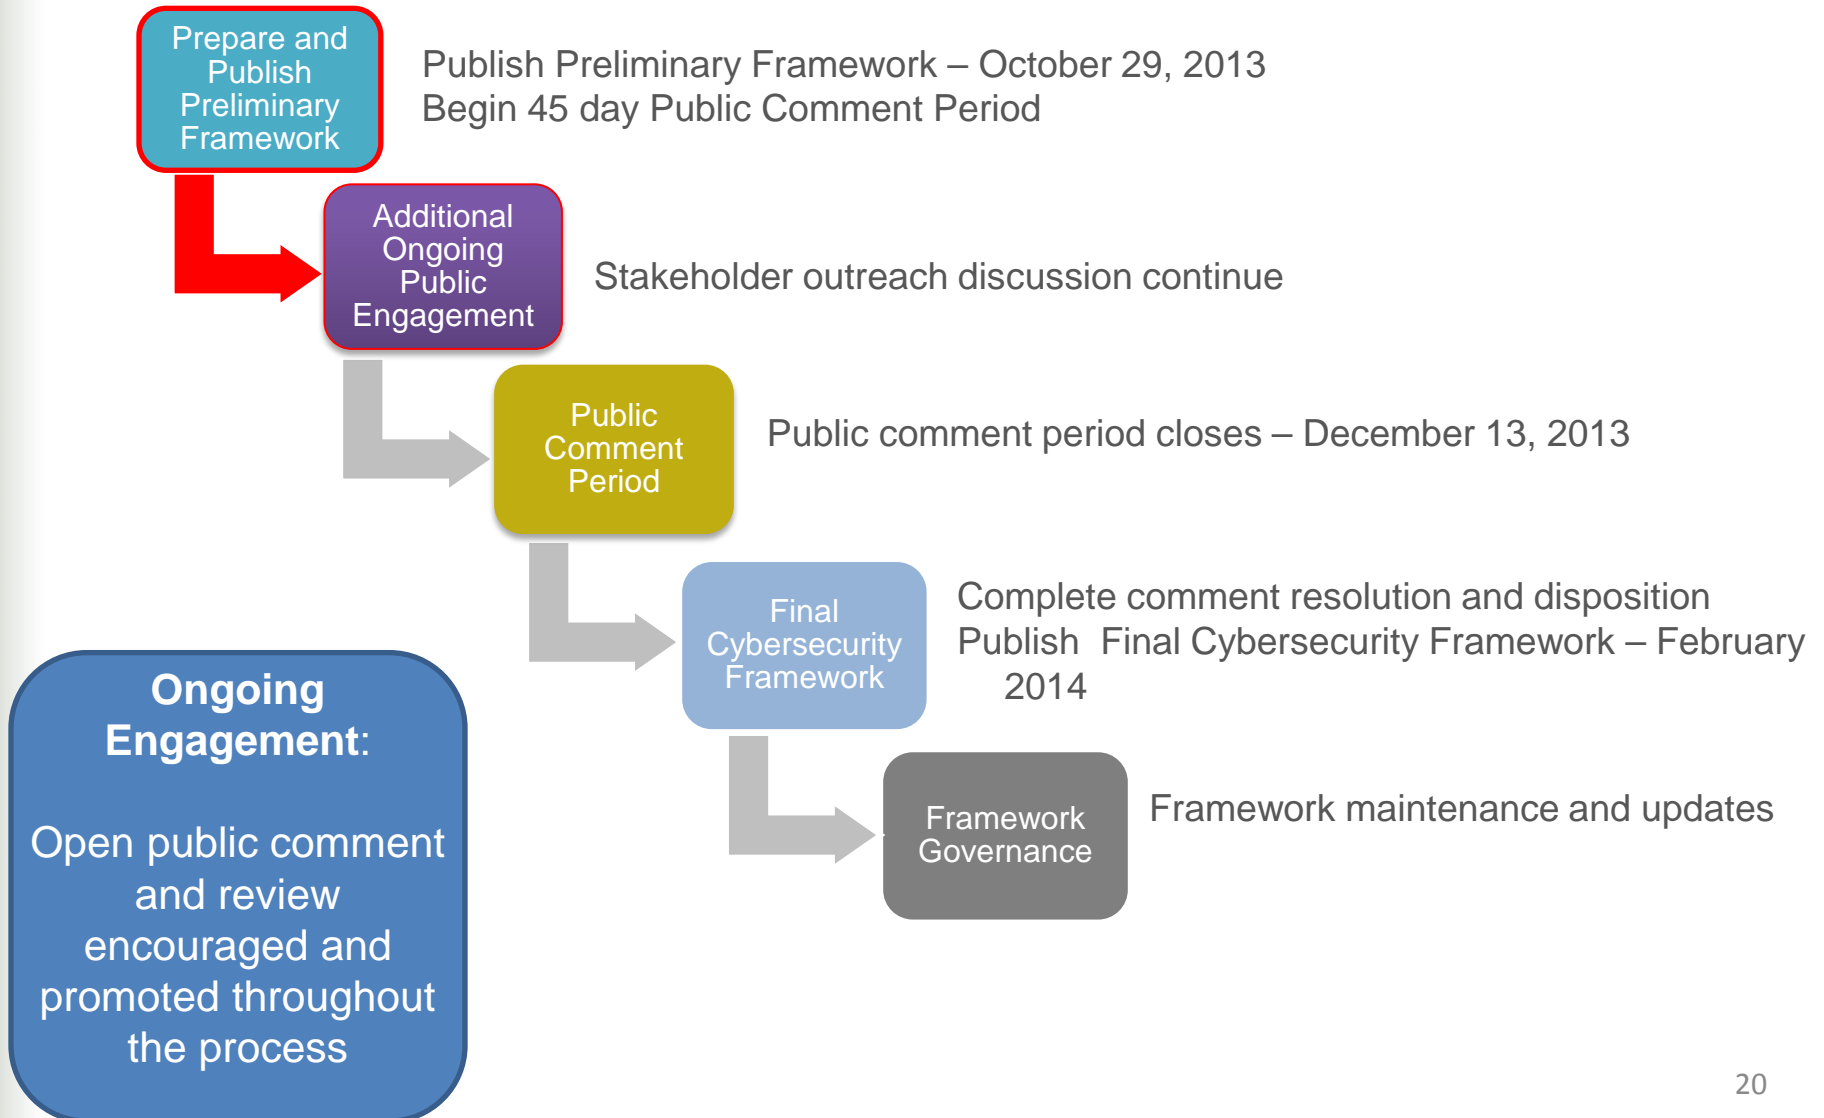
Prepare and Publish Preliminary Framework

Publish Preliminary Framework – October 29, 2013
Begin 45 day Public Comment Period

Additional Ongoing Public Engagement

Stakeholder outreach discussion continue

Public Comment Period

Public comment period closes – December 13, 2013

Final Cybersecurity Framework

Complete comment resolution and disposition
Publish Final Cybersecurity Framework – February 2014

Framework Governance

Framework maintenance and updates

Ongoing Engagement:

Open public comment and review encouraged and promoted throughout the process

20